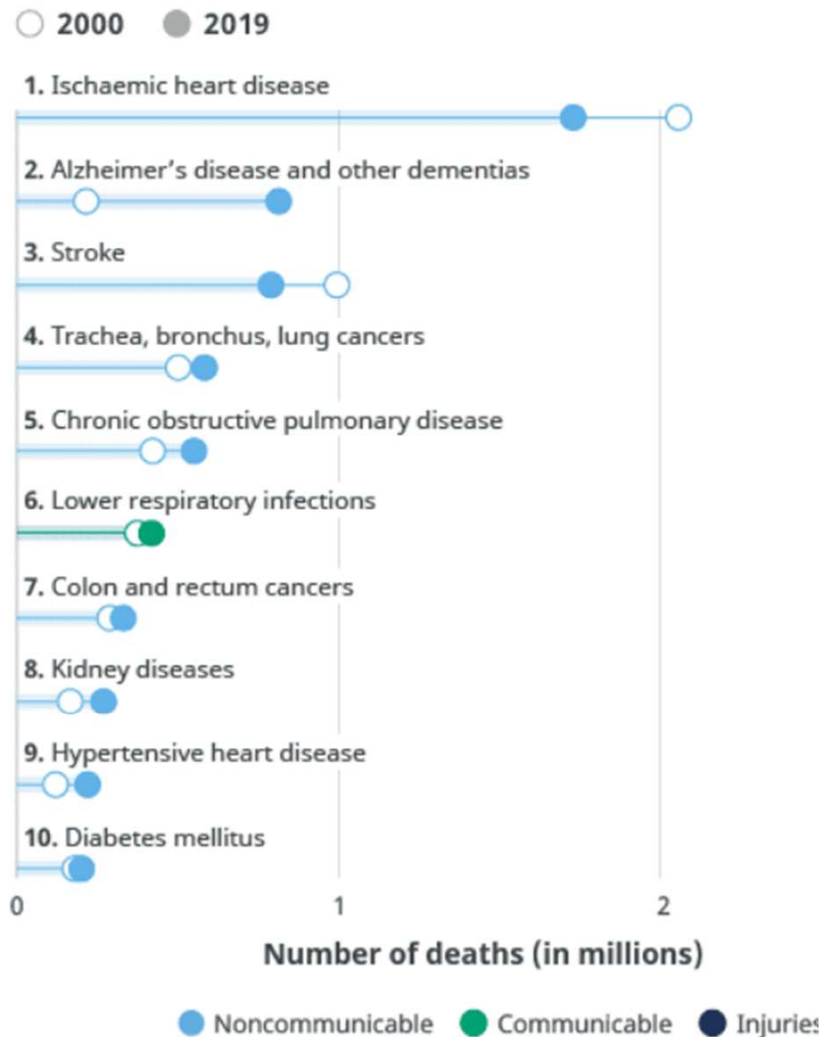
2000 2019

1. Ischaemic heart disease

2. Alzheimer's disease and other dementias

3. Stroke

4. Trachea, bronchus, lung cancers

5. Chronic obstructive pulmonary disease

6. Lower respiratory infections

7. Colon and rectum cancers

8. Kidney diseases

9. Hypertensive heart disease

10. Diabetes mellitus

0 1 2

Number of deaths (in millions)

Noncommunicable Communicable Injuries